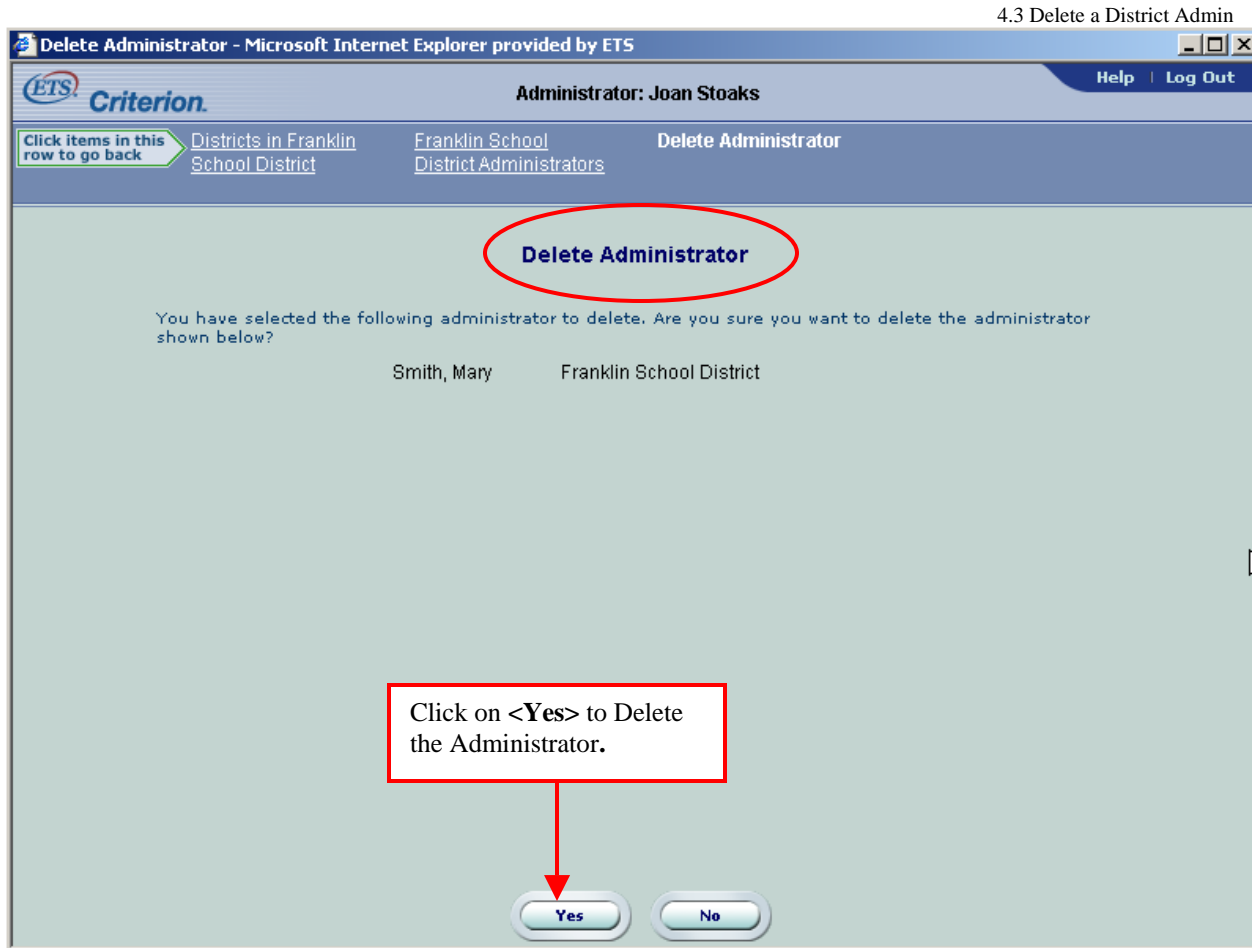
4.3 Delete a District Admin

Delete Administrator - Microsoft Internet Explorer provided by ETS

ETS Criterion.

Administrator: Joan Stoaks

Help | Log Out

Click items in this row to go back

Districts in Franklin School District

Franklin School District Administrators

Delete Administrator

Delete Administrator

You have selected the following administrator to delete. Are you sure you want to delete the administrator shown below?

Smith, Mary Franklin School District

Click on **<Yes>** to Delete the Administrator**.**

Yes

No